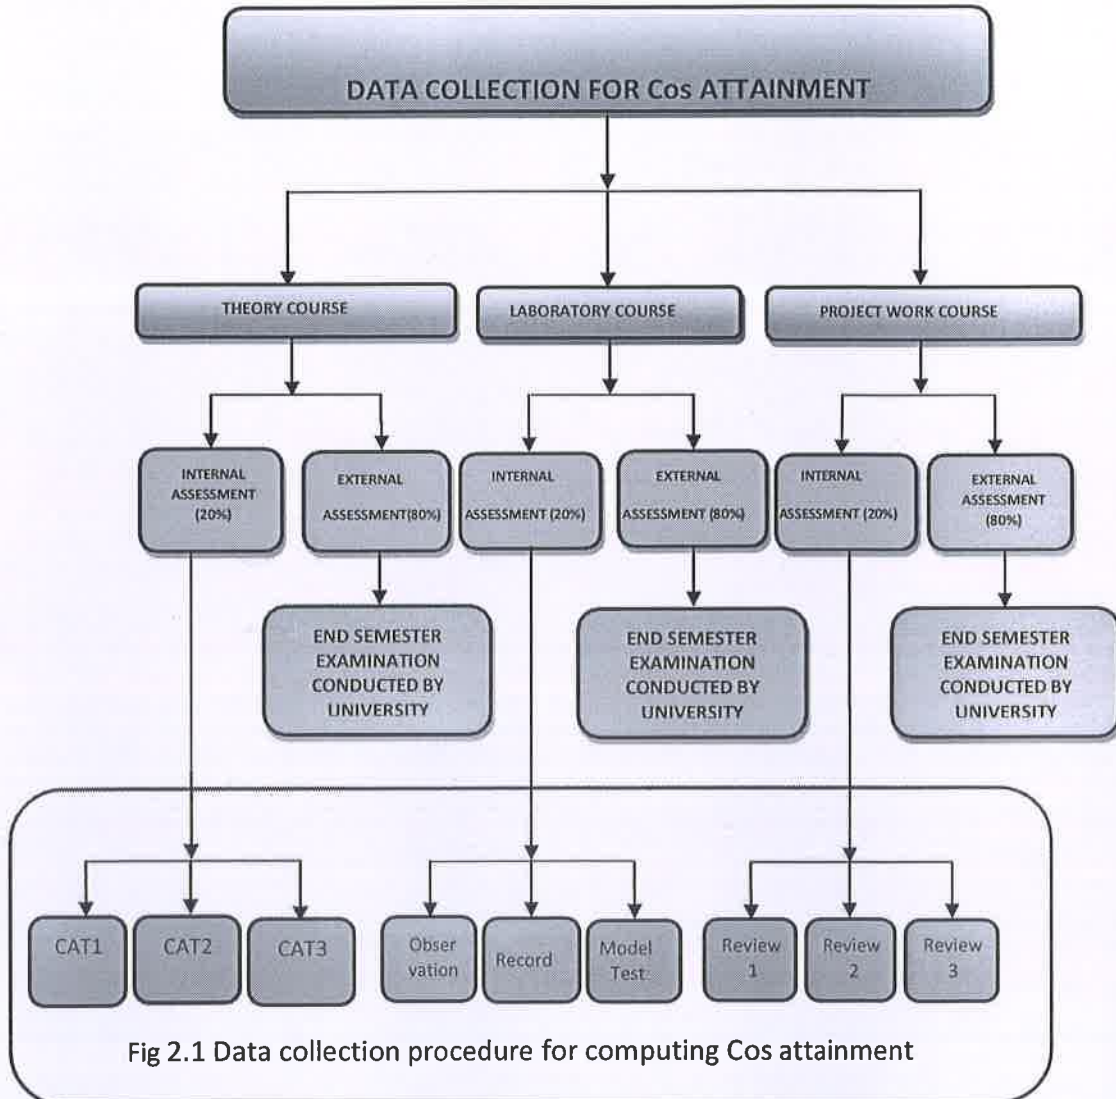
DATA COLLECTION FOR Cos ATTAINMENT

THEORY COURSE

LABORATORY COURSE

PROJECT WORK COURSE

INTERNAL ASSESSMENT (20%)

EXTERNAL ASSESSMENT(80%)

INTERNAL ASSESSMENT (20%)

EXTERNAL ASSESSMENT (80%)

INTERNAL ASSESSMENT (20%)

EXTERNAL ASSESSMENT (80%)

END SEMESTER EXAMINATION CONDUCTED BY UNIVERSITY

END SEMESTER EXAMINATION CONDUCTED BY UNIVERSITY

END SEMESTER EXAMINATION CONDUCTED BY UNIVERSITY

CAT1

CAT2

CAT3

Observation

Record

Model Test

Review 1

Review 2

Review 3

Fig 2.1 Data collection procedure for computing Cos attainment